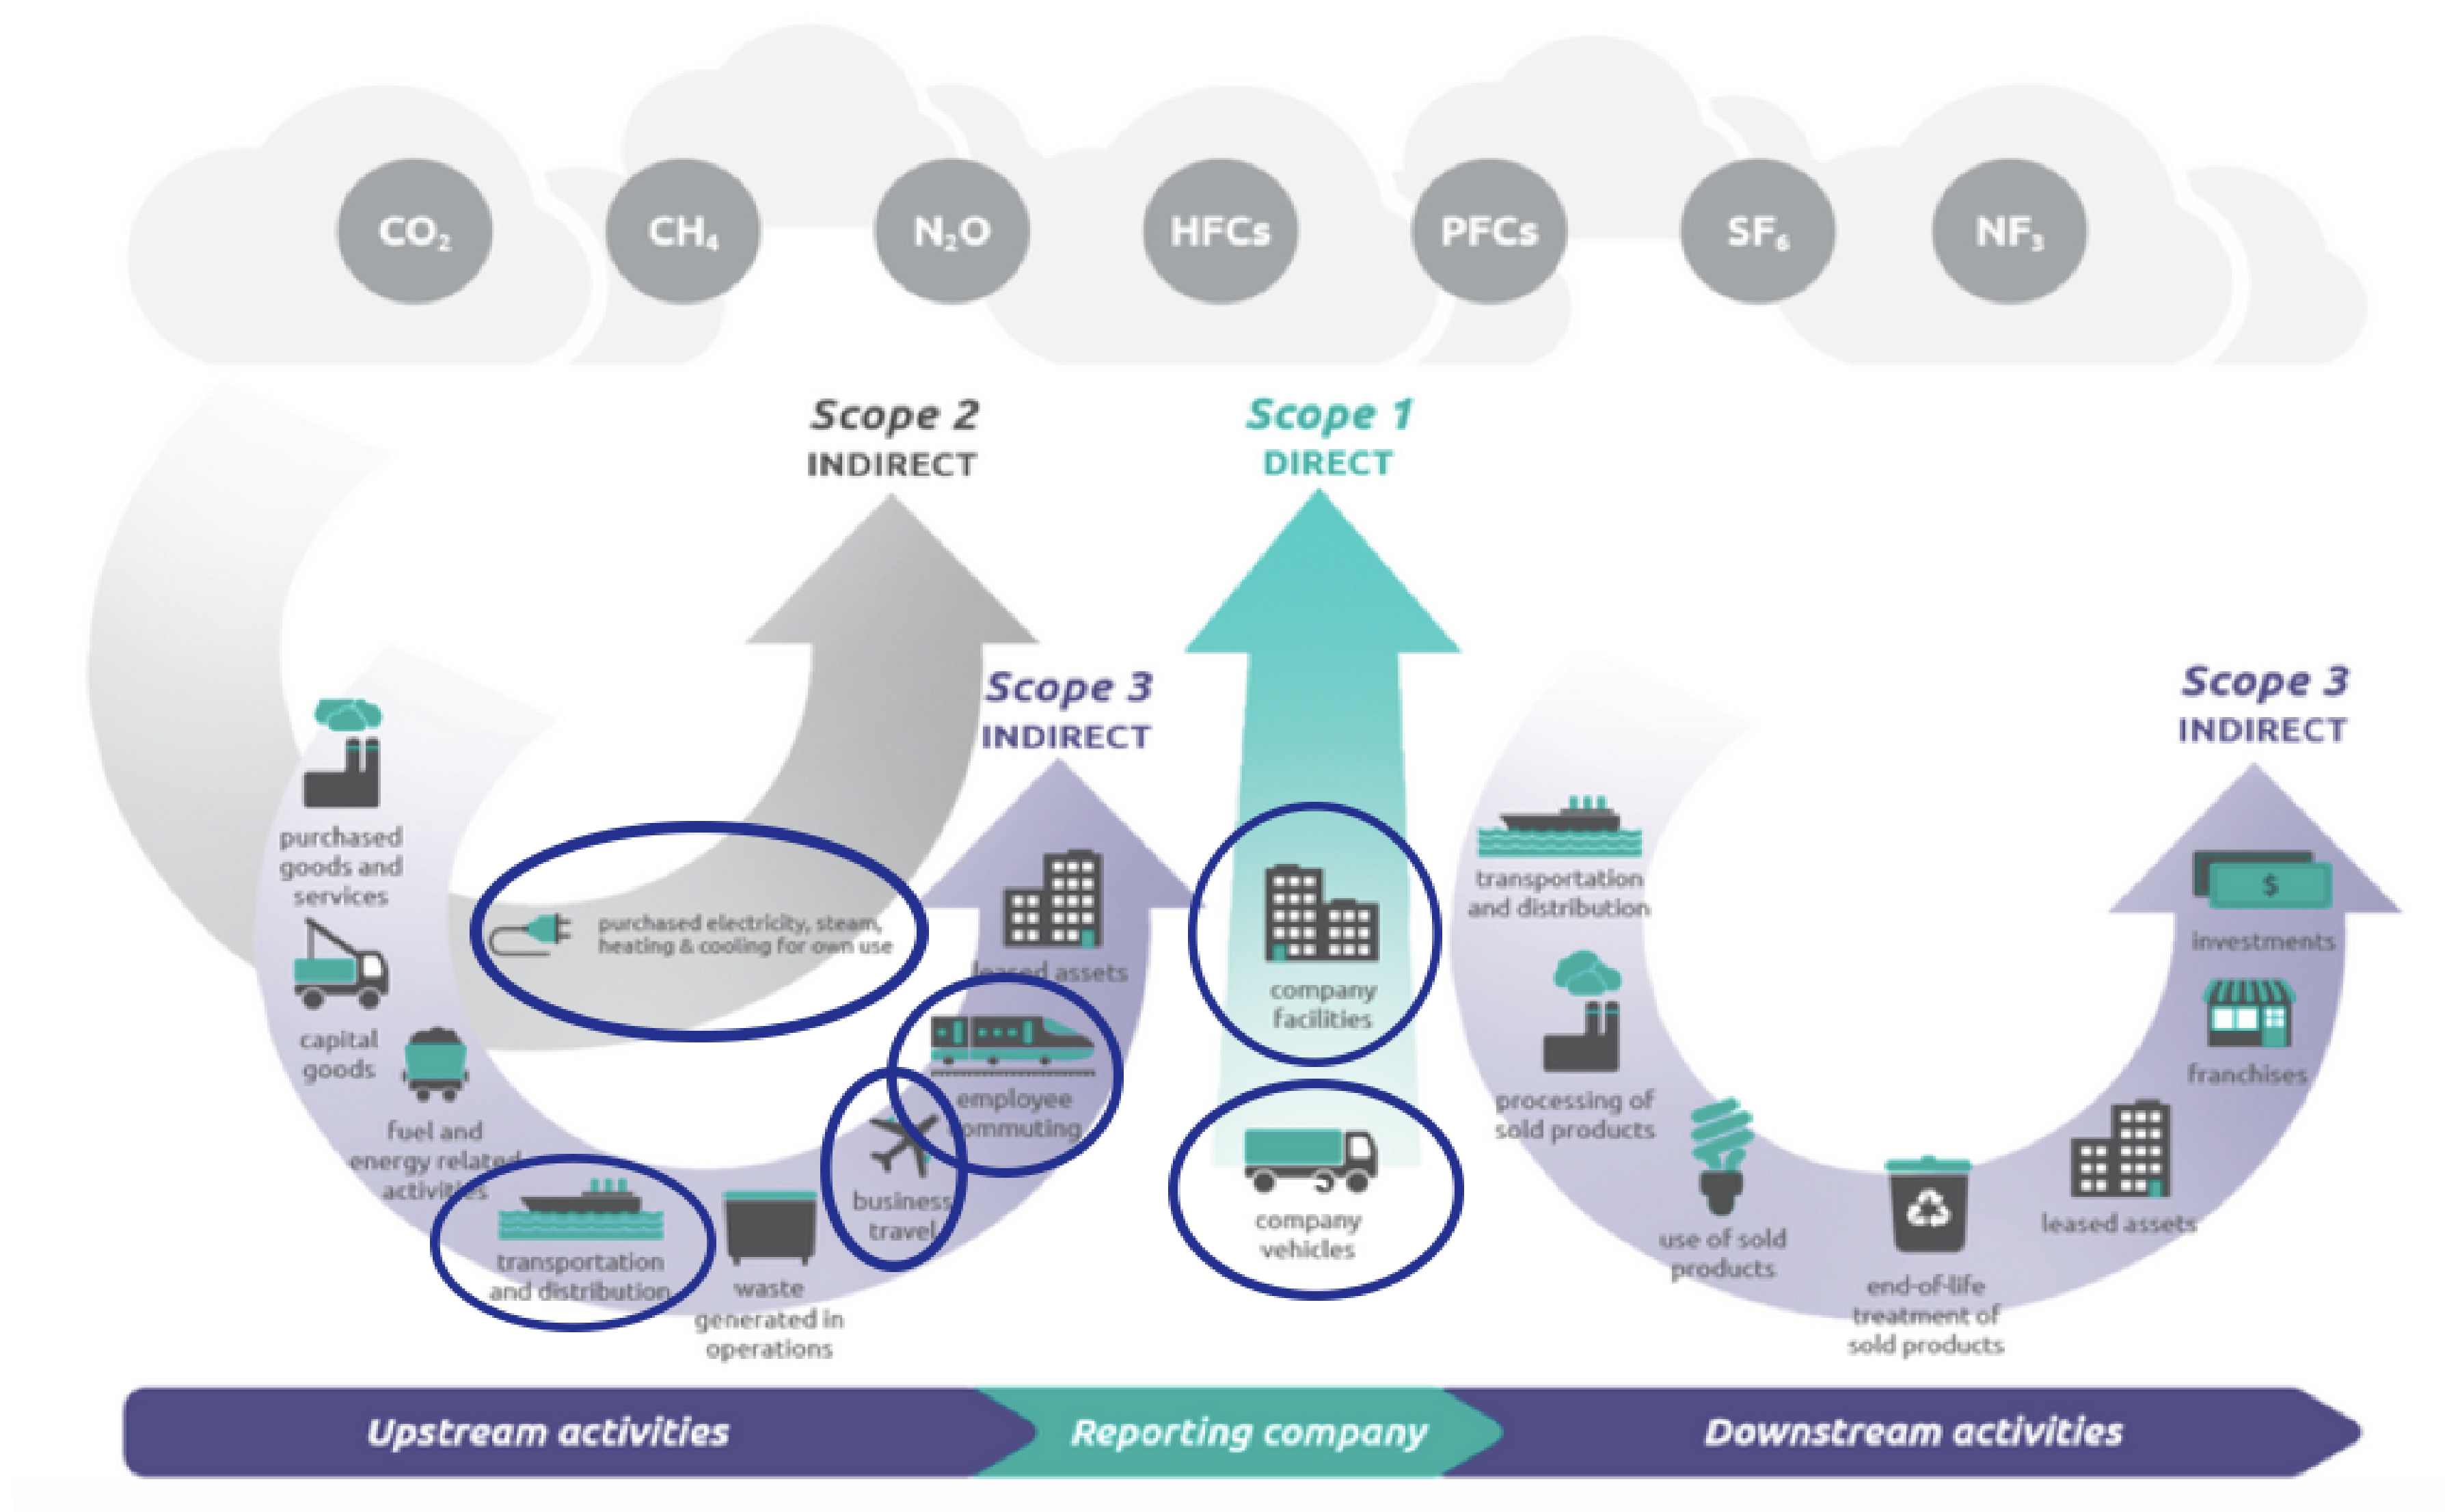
$CO_2$ $CH_4$ $N_2O$ HFCs PFCs $SF_6$ $NF_3$

Scope 2
INDIRECT

Scope 1
DIRECT

Scope 3
INDIRECT

Scope 3
INDIRECT

purchased goods and services

capital goods

fuel and energy related activities

transportation and distribution

waste generated in operations

business travel

employee commuting

leased assets

purchased electricity, steam, heating & cooling for own use

company facilities

company vehicles

transportation and distribution

processing of sold products

use of sold products

end-of-life treatment of sold products

leased assets

franchises

investments

Upstream activities

Reporting company

Downstream activities